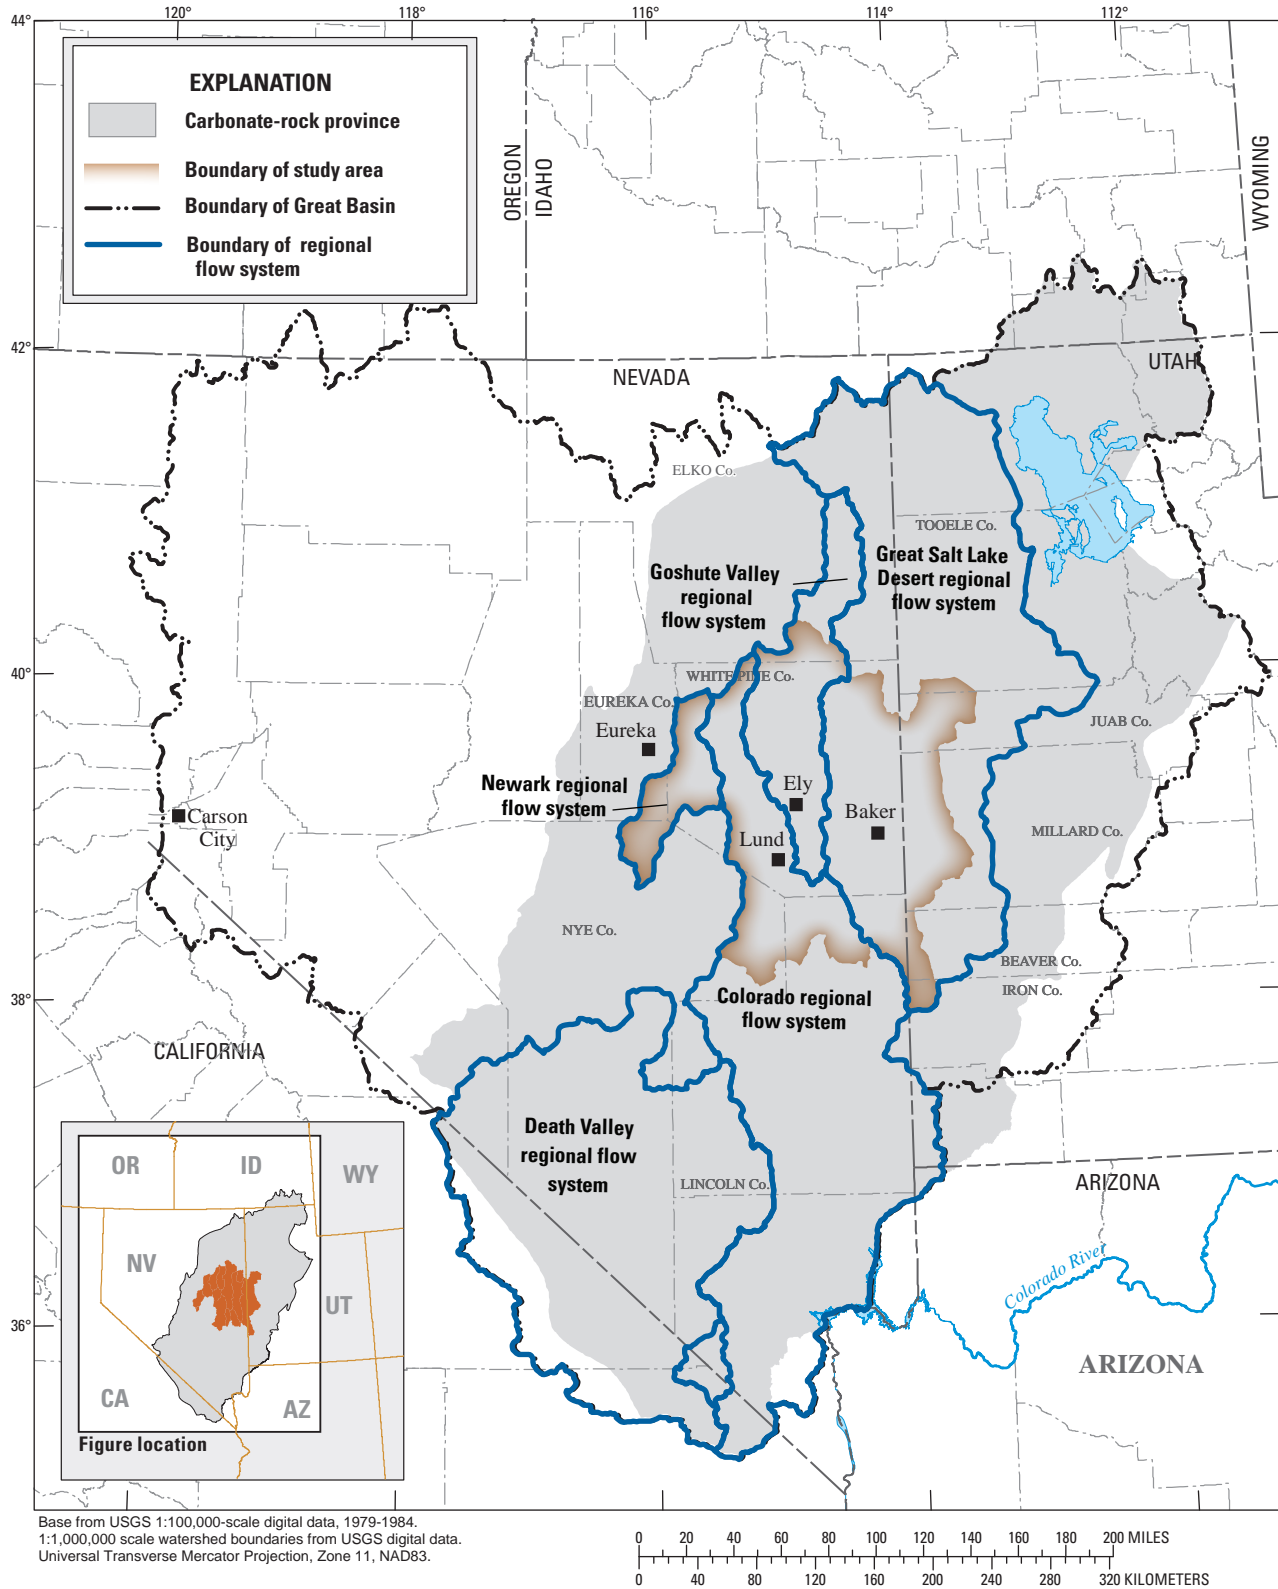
44°
120°
118°
116°
114°
112°

EXPLANATION
Carbonate-rock province
Boundary of study area
Boundary of Great Basin
Boundary of regional flow system

OREGON
IDAHO
WYOMING
42°
NEVADA
UTAH
ELKO Co.
TOOELE Co.
Great Salt Lake Desert regional flow system
Goshute Valley regional flow system
40°
WHITE PINE Co.
EUREKA Co.
JUAB Co.
Eureka
Newark regional flow system
Ely
Baker
Carson City
Lund
MILLARD Co.
NYE Co.
BEAVER Co.
IRON Co.
38°
Colorado regional flow system
CALIFORNIA
Death Valley regional flow system
LINCOLN Co.
ARIZONA
Colorado River
36°
ARIZONA

OR
ID
WY
NV
UT
CA
AZ
Figure location

Base from USGS 1:100,000-scale digital data, 1979-1984.
1:1,000,000 scale watershed boundaries from USGS digital data.
Universal Transverse Mercator Projection, Zone 11, NAD83.

0 20 40 60 80 100 120 140 160 180 200 MILES
0 40 80 120 160 200 240 280 320 KILOMETERS